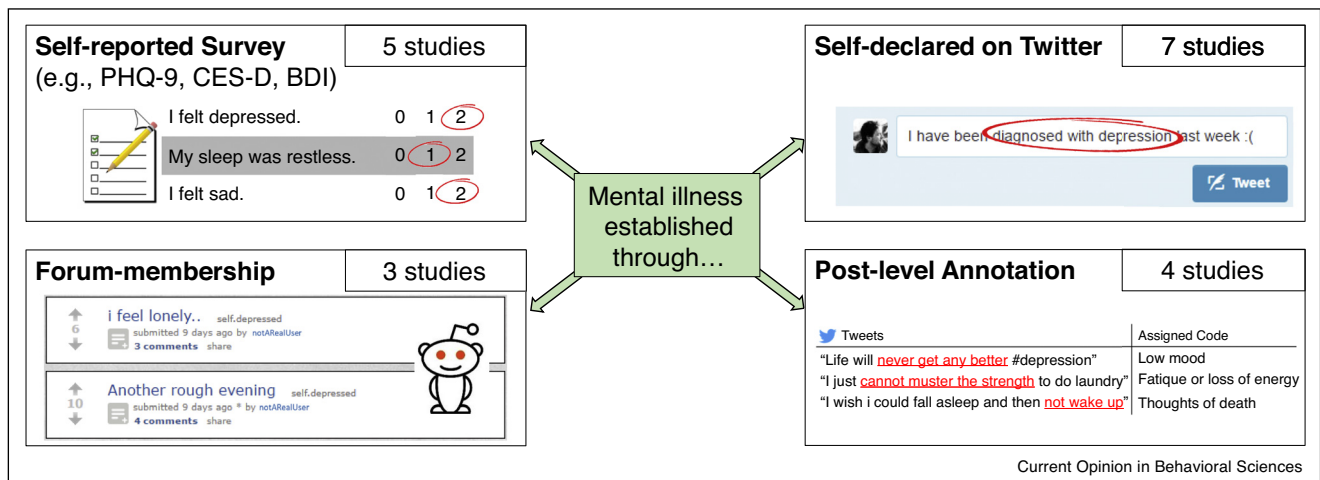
Self-reported Survey (e.g., PHQ-9, CES-D, BDI)

5 studies

I felt depressed. 0 1 2
My sleep was restless. 0 1 2
I felt sad. 0 1 2

Self-declared on Twitter

7 studies

I have been diagnosed with depression last week :(

Tweet

Mental illness established through…

Forum-membership

3 studies

6
i feel lonely.. self.depressed
submitted 9 days ago by notARealUser
3 comments share

10
Another rough evening self.depressed
submitted 9 days ago * by notARealUser
4 comments share

Post-level Annotation

4 studies

| Tweets | Assigned Code |
|---|---|
| "Life will never get any better #depression" | Low mood |
| "I just cannot muster the strength to do laundry" | Fatique or loss of energy |
| "I wish i could fall asleep and then not wake up" | Thoughts of death |

Current Opinion in Behavioral Sciences